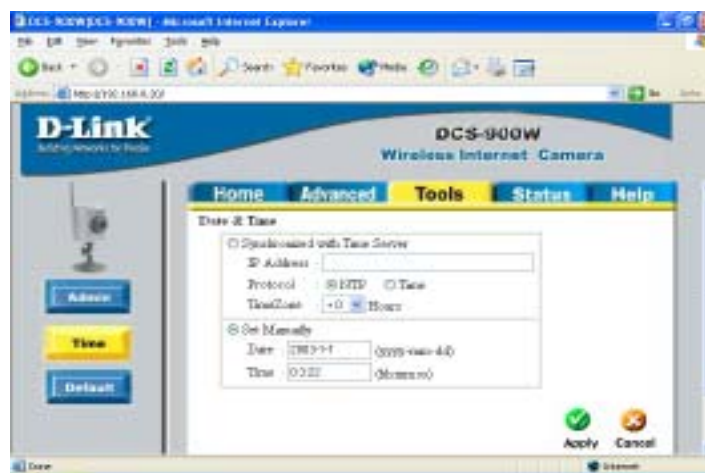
DCS-900W[DCS-900W] - Microsoft Internet Explorer

File Edit View Favorites Tools Help

Back Search Favorites Media

Address http://192.168.0.20/

D-Link
Building Networks for People

DCS-900W
Wireless Internet Camera

Home Advanced Tools Status Help

Admin

Time

Default

Date & Time

Synchronized with Time Server

IP Address

Protocol NTP Time

TimeZone +0 Hours

Set Manually

Date 2003-1-1 (yyyy-mm-dd)

Time 0:3:22 (hh:mm:ss)

Apply Cancel

Done Internet